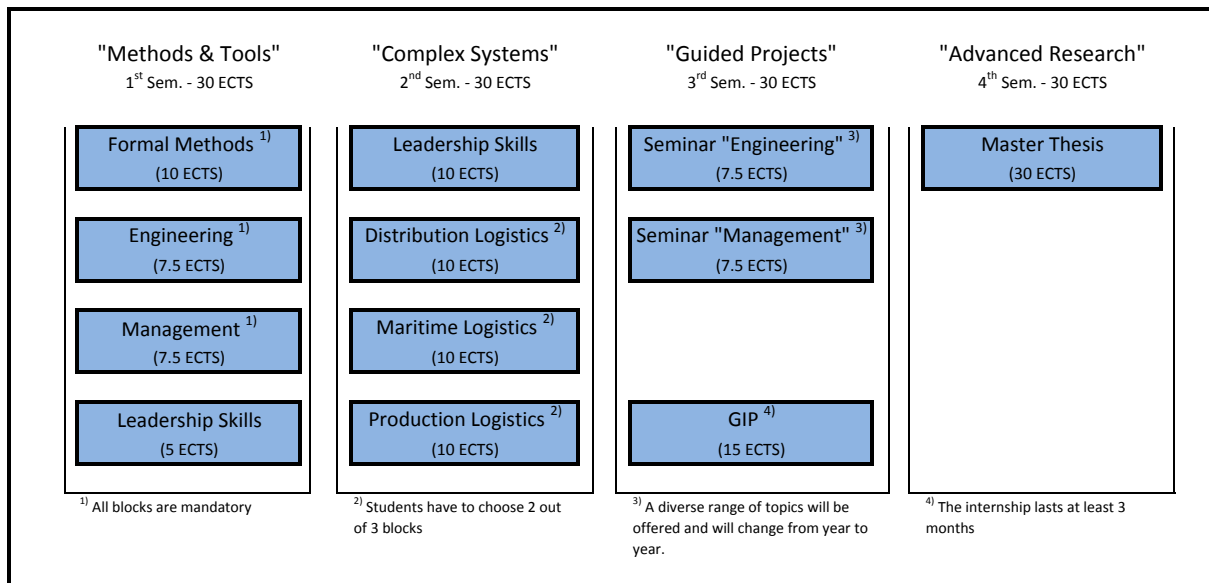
"Methods & Tools"
1$^{st}$ Sem. - 30 ECTS

Formal Methods $^{1)}$
(10 ECTS)

Engineering $^{1)}$
(7.5 ECTS)

Management $^{1)}$
(7.5 ECTS)

Leadership Skills
(5 ECTS)

$^{1)}$ All blocks are mandatory

"Complex Systems"
2$^{nd}$ Sem. - 30 ECTS

Leadership Skills
(10 ECTS)

Distribution Logistics $^{2)}$
(10 ECTS)

Maritime Logistics $^{2)}$
(10 ECTS)

Production Logistics $^{2)}$
(10 ECTS)

$^{2)}$ Students have to choose 2 out of 3 blocks

"Guided Projects"
3$^{rd}$ Sem. - 30 ECTS

Seminar "Engineering" $^{3)}$
(7.5 ECTS)

Seminar "Management" $^{3)}$
(7.5 ECTS)

GIP $^{4)}$
(15 ECTS)

$^{3)}$ A diverse range of topics will be offered and will change from year to year.

"Advanced Research"
4$^{th}$ Sem. - 30 ECTS

Master Thesis
(30 ECTS)

$^{4)}$ The internship lasts at least 3 months